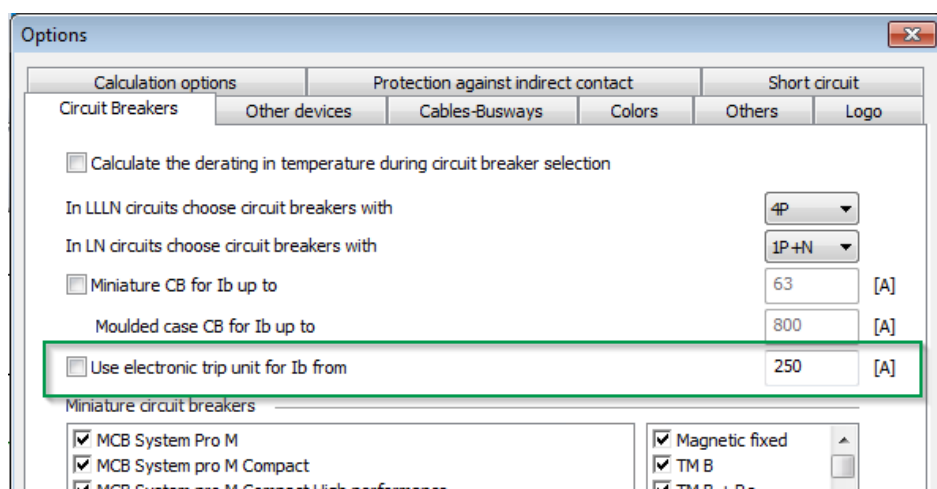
Options

Calculation options
Protection against indirect contact
Short circuit
Circuit Breakers
Other devices
Cables-Busways
Colors
Others
Logo

Calculate the derating in temperature during circuit breaker selection

In LLLN circuits choose circuit breakers with
4P

In LN circuits choose circuit breakers with
1P+N

Miniature CB for Ib up to
63
[A]

Moulded case CB for Ib up to
800
[A]

Use electronic trip unit for Ib from
250
[A]

Miniature circuit breakers

MCB System Pro M
MCB System pro M Compact
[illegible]

Magnetic fixed
TM B
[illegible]